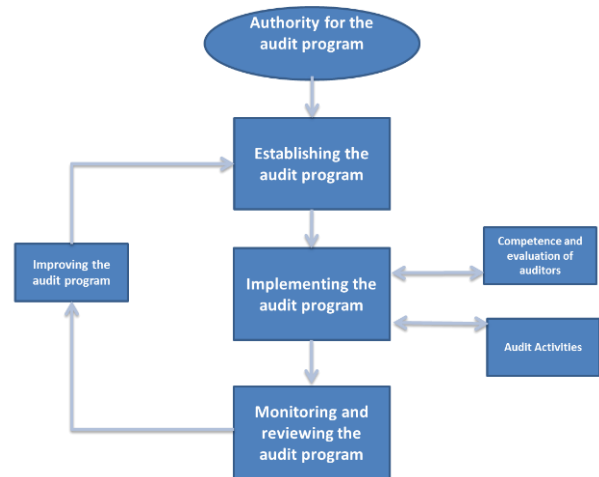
Authority for the audit program

Establishing the audit program

Improving the audit program

Implementing the audit program

Competence and evaluation of auditors

Audit Activities

Monitoring and reviewing the audit program